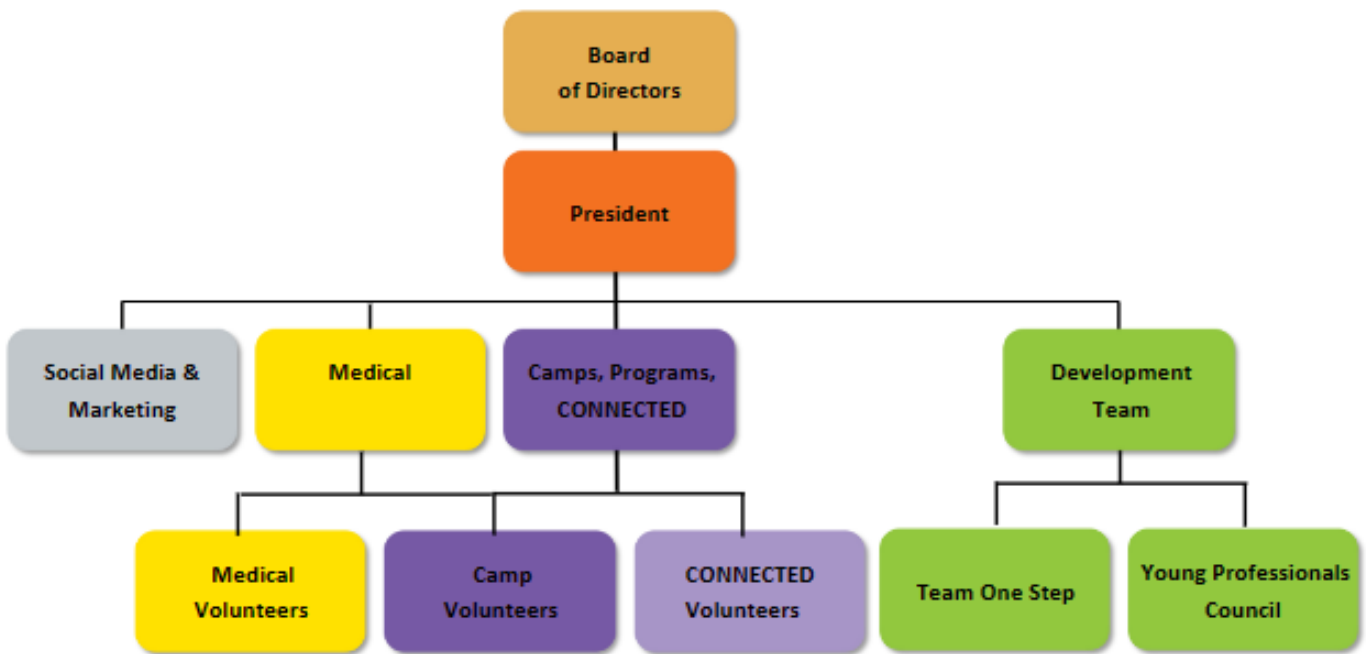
Board of Directors

President

Social Media & Marketing

Medical

Camps, Programs, CONNECTED

Development Team

Medical Volunteers

Camp Volunteers

CONNECTED Volunteers

Team One Step

Young Professionals Council